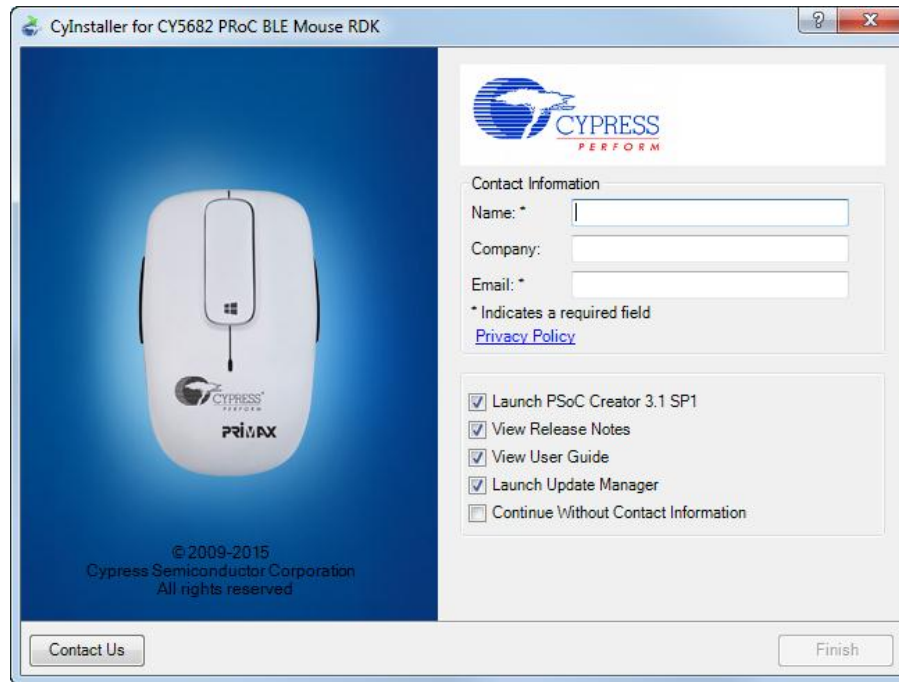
CyInstaller for CY5682 PRoC BLE Mouse RDK

?

X

CYPRESS
PERFORM

CYPRESS
PERFORM

PRIMAX

© 2009-2015
Cypress Semiconductor Corporation
All rights reserved

Contact Information

Name: *

Company:

Email: *

* Indicates a required field

Privacy Policy

Launch PSoC Creator 3.1 SP1

View Release Notes

View User Guide

Launch Update Manager

Continue Without Contact Information

Contact Us

Finish